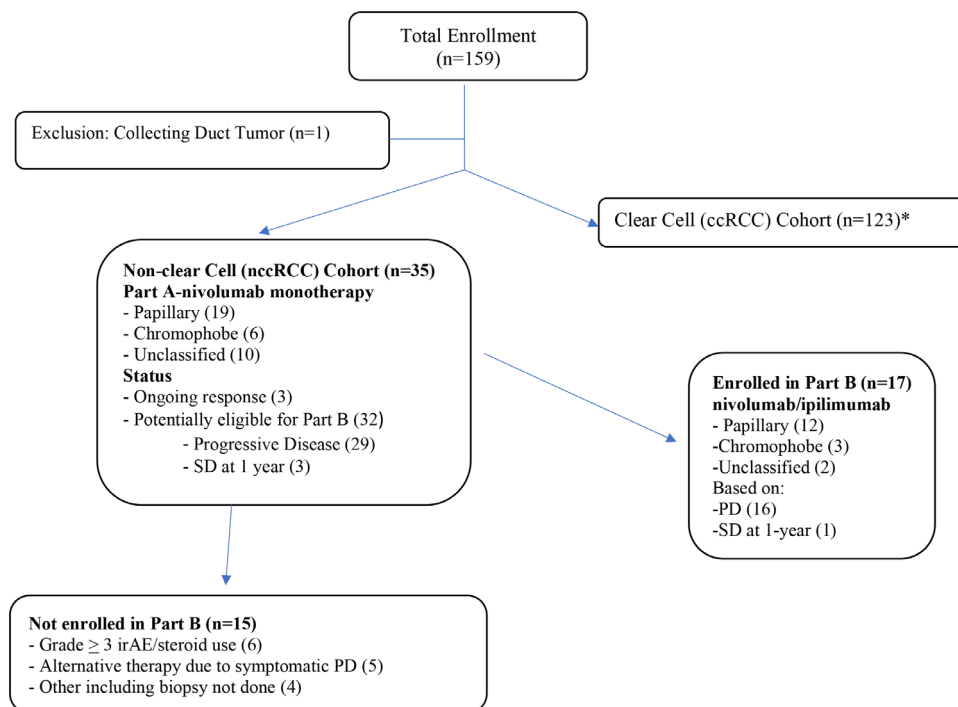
Total Enrollment
(n=159)

Exclusion: Collecting Duct Tumor (n=1)

Clear Cell (ccRCC) Cohort (n=123)*

**Non-clear Cell (nccRCC) Cohort (n=35)**
**Part A-nivolumab monotherapy**
- Papillary (19)
- Chromophobe (6)
- Unclassified (10)
**Status**
- Ongoing response (3)
- Potentially eligible for Part B (32)
- Progressive Disease (29)
- SD at 1 year (3)

**Enrolled in Part B (n=17)**
**nivolumab/ipilimumab**
- Papillary (12)
-Chromophobe (3)
-Unclassified (2)
Based on:
-PD (16)
-SD at 1-year (1)

**Not enrolled in Part B (n=15)**
- Grade $\geq$ 3 irAE/steroid use (6)
- Alternative therapy due to symptomatic PD (5)
- Other including biopsy not done (4)